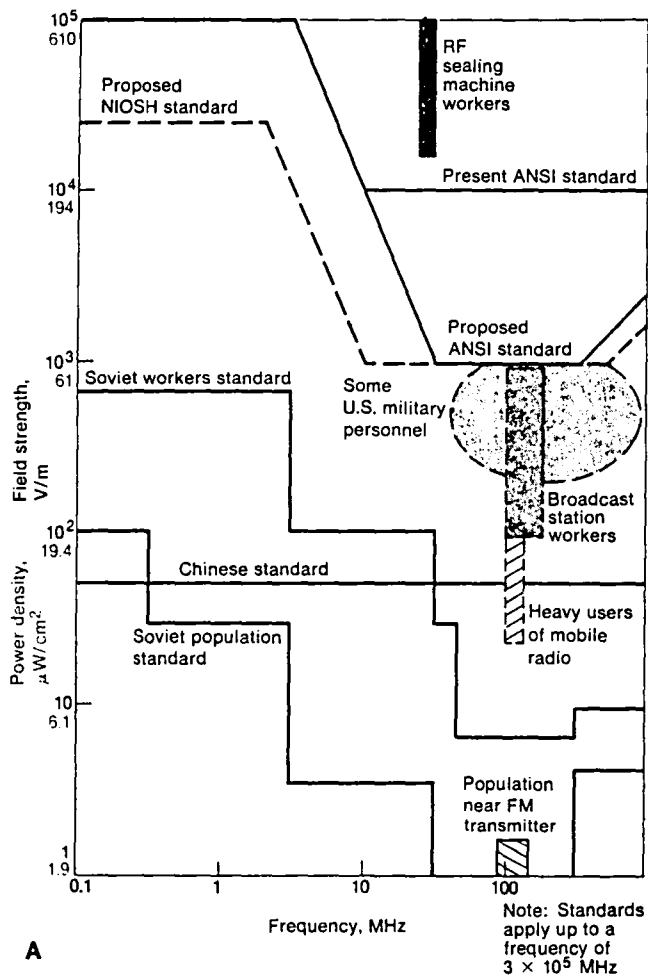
$10^5$
610

$10^4$
194

$10^3$
61

$10^2$
19.4

10
6.1

1
1.9

RF sealing machine workers

Proposed NIOSH standard

Present ANSI standard

Proposed ANSI standard

Soviet workers standard

Some U.S. military personnel

Broadcast station workers

Chinese standard

Heavy users of mobile radio

Soviet population standard

Population near FM transmitter

Field strength, V/m

Power density, $\mu W/cm^2$

0.1
1
10
100

Frequency, MHz

Note: Standards apply up to a frequency of $3 \times 10^5$ MHz

A